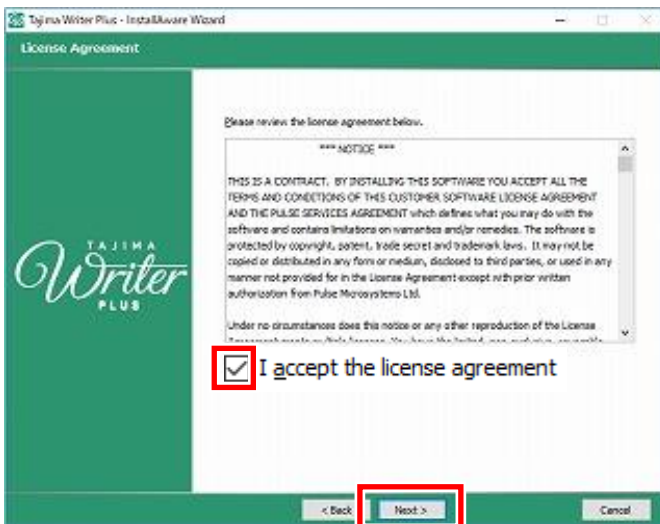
Tajima Writer Plus - InstallAware Wizard

License Agreement

TAJIMA
Writer
PLUS

Please review the license agreement below.

*** NOTICE ***

THIS IS A CONTRACT. BY INSTALLING THIS SOFTWARE YOU ACCEPT ALL THE TERMS AND CONDITIONS OF THIS CUSTOMER SOFTWARE LICENSE AGREEMENT AND THE PULSE SERVICES AGREEMENT which defines what you may do with the software and contains limitations on warranties and/or remedies. The software is protected by copyright, patent, trade secret and trademark laws. It may not be copied or distributed in any form or medium, disclosed to third parties, or used in any manner not provided for in the License Agreement except with prior written authorization from Pulse Microsystems Ltd.

Under no circumstances does this notice or any other reproduction of the License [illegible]

I accept the license agreement

< Back

Next >

Cancel